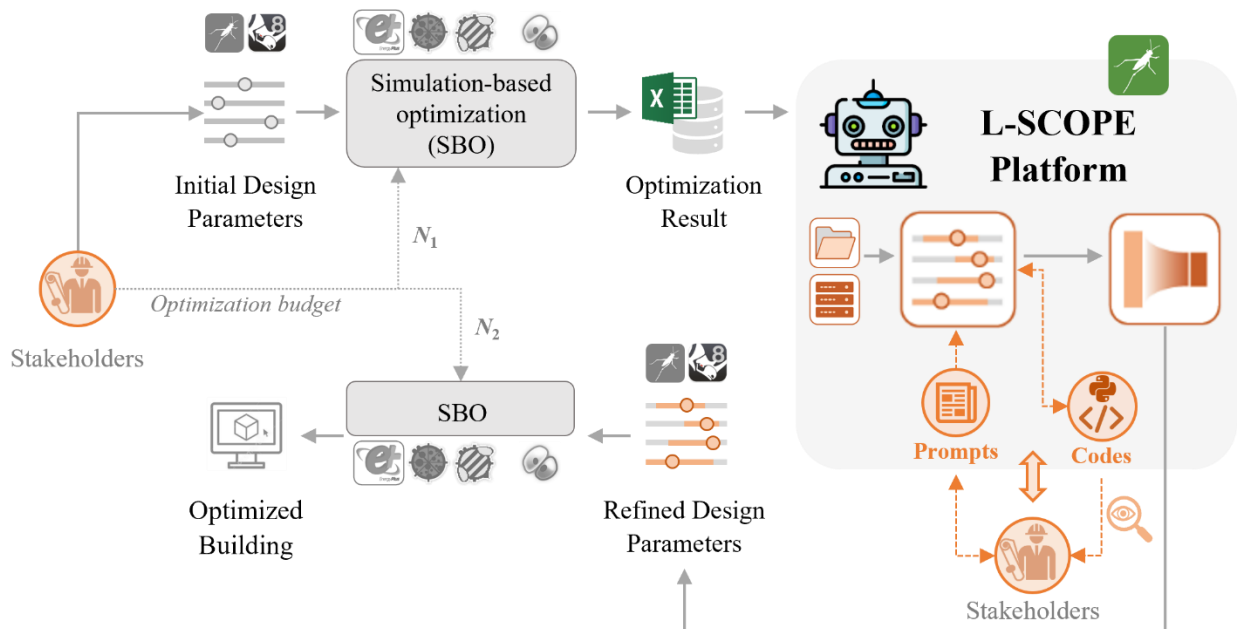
Simulation-based optimization (SBO)

Initial Design Parameters

Optimization Result

L-SCOPE Platform

$N_1$

$N_2$

Optimization budget

Stakeholders

SBO

Optimized Building

Refined Design Parameters

Prompts

Codes

Stakeholders